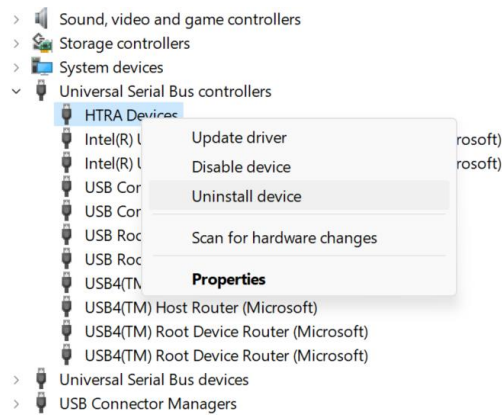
> Sound, video and game controllers
> Storage controllers
> System devices
Universal Serial Bus controllers
HTRA Devices
Intel(R) U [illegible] rosoft)
Intel(R) U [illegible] rosoft)
USB Con
USB Con
USB Roo
USB Roo
USB4(TM
Update driver
Disable device
Uninstall device
Scan for hardware changes
Properties
USB4(TM) Host Router (Microsoft)
USB4(TM) Root Device Router (Microsoft)
USB4(TM) Root Device Router (Microsoft)
> Universal Serial Bus devices
> USB Connector Managers